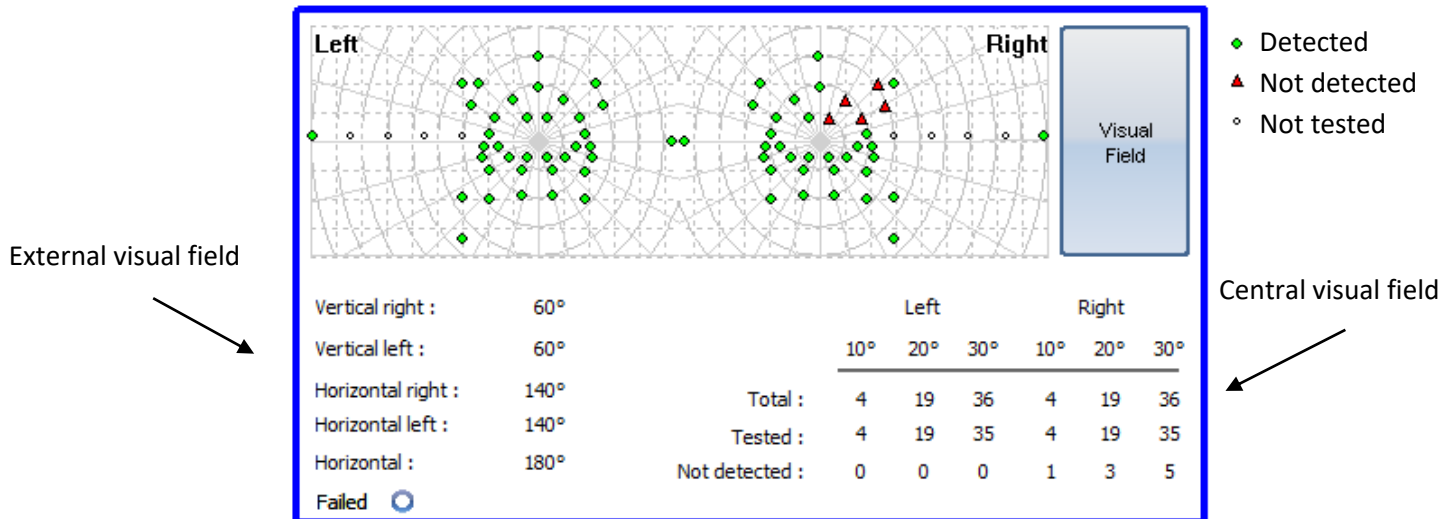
Left

Right

Visual Field

Detected
Not detected
Not tested

External visual field

Central visual field

Vertical right : 60°
Vertical left : 60°
Horizontal right : 140°
Horizontal left : 140°
Horizontal : 180°
Failed

| | Left | | | Right | | |
|---|---|---|---|---|---|---|
| | 10° | 20° | 30° | 10° | 20° | 30° |
| Total : | 4 | 19 | 36 | 4 | 19 | 36 |
| Tested : | 4 | 19 | 35 | 4 | 19 | 35 |
| Not detected : | 0 | 0 | 0 | 1 | 3 | 5 |